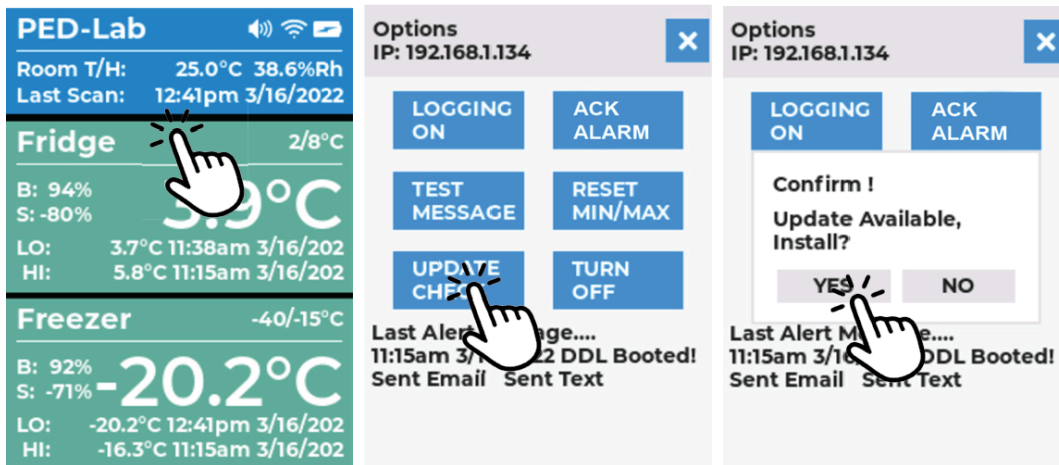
PED-Lab

Room T/H: 25.0°C 38.6%Rh
Last Scan: 12:41pm 3/16/2022

Fridge 2/8°C
B: 94%
S: -80%
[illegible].9°C
LO: 3.7°C 11:38am 3/16/202
HI: 5.8°C 11:15am 3/16/202

Freezer -40/-15°C
B: 92%
S: -71%
-20.2°C
LO: -20.2°C 12:41pm 3/16/202
HI: -16.3°C 11:15am 3/16/202

Options
IP: 192.168.1.134
×

LOGGING ON
ACK ALARM
TEST MESSAGE
RESET MIN/MAX
UPDATE CHE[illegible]
TURN OFF

Last Alert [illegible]age....
11:15am 3/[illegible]2 DDL Booted!
Sent Email Sent Text

Options
IP: 192.168.1.134
×

LOGGING ON
ACK ALARM

Confirm !
Update Available, Install?
YES
NO

Last Alert M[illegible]e....
11:15am 3/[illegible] DDL Booted!
Sent Email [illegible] Text